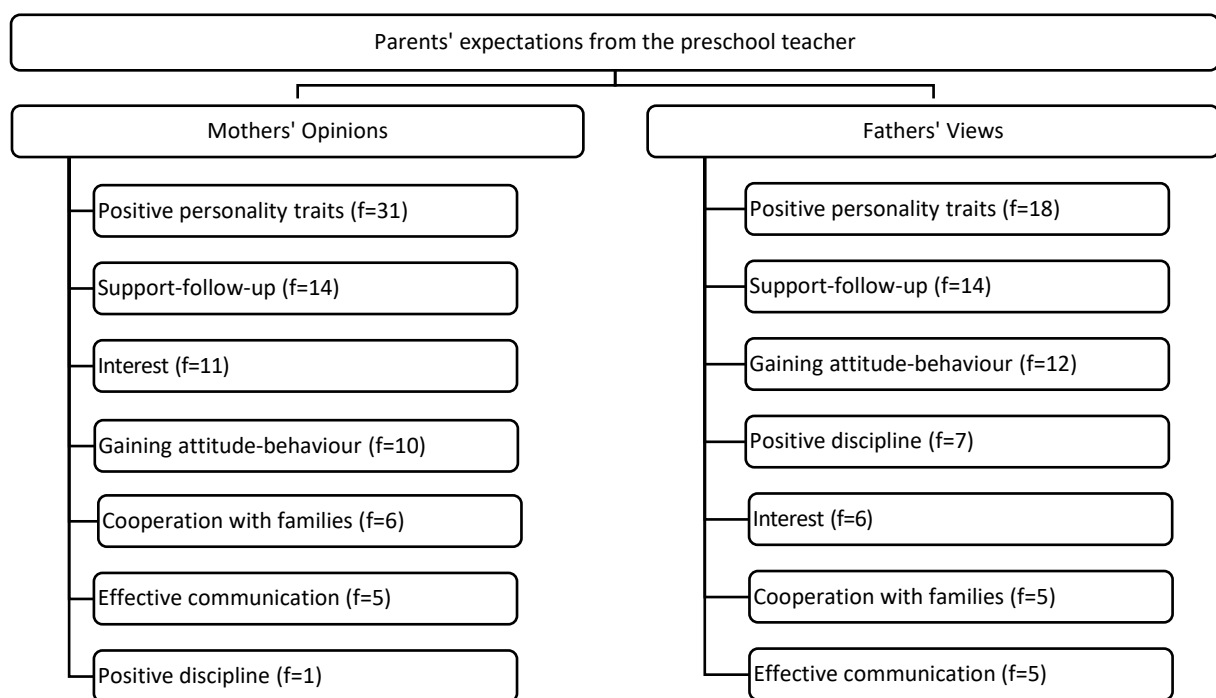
Parents' expectations from the preschool teacher

Mothers' Opinions

Positive personality traits (f=31)

Support-follow-up (f=14)

Interest (f=11)

Gaining attitude-behaviour (f=10)

Cooperation with families (f=6)

Effective communication (f=5)

Positive discipline (f=1)

Fathers' Views

Positive personality traits (f=18)

Support-follow-up (f=14)

Gaining attitude-behaviour (f=12)

Positive discipline (f=7)

Interest (f=6)

Cooperation with families (f=5)

Effective communication (f=5)